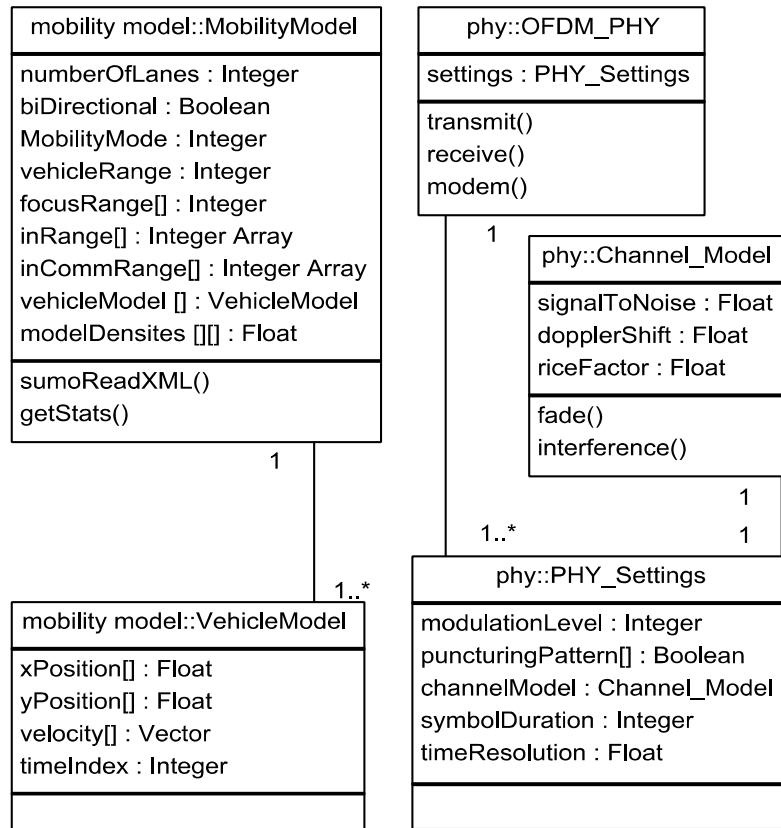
mobility model::MobilityModel

numberOfLanes : Integer
biDirectional : Boolean
MobilityMode : Integer
vehicleRange : Integer
focusRange[] : Integer
inRange[] : Integer Array
inCommRange[] : Integer Array
vehicleModel [] : VehicleModel
modelDensites [][] : Float

sumoReadXML()
getStats()

1

1..*

mobility model::VehicleModel

xPosition[] : Float
yPosition[] : Float
velocity[] : Vector
timeIndex : Integer

phy::OFDM_PHY

settings : PHY_Settings

transmit()
receive()
modem()

1

phy::Channel_Model

signalToNoise : Float
dopplerShift : Float
riceFactor : Float

fade()
interference()

1

1..*

1

phy::PHY_Settings

modulationLevel : Integer
puncturingPattern[] : Boolean
channelModel : Channel_Model
symbolDuration : Integer
timeResolution : Float